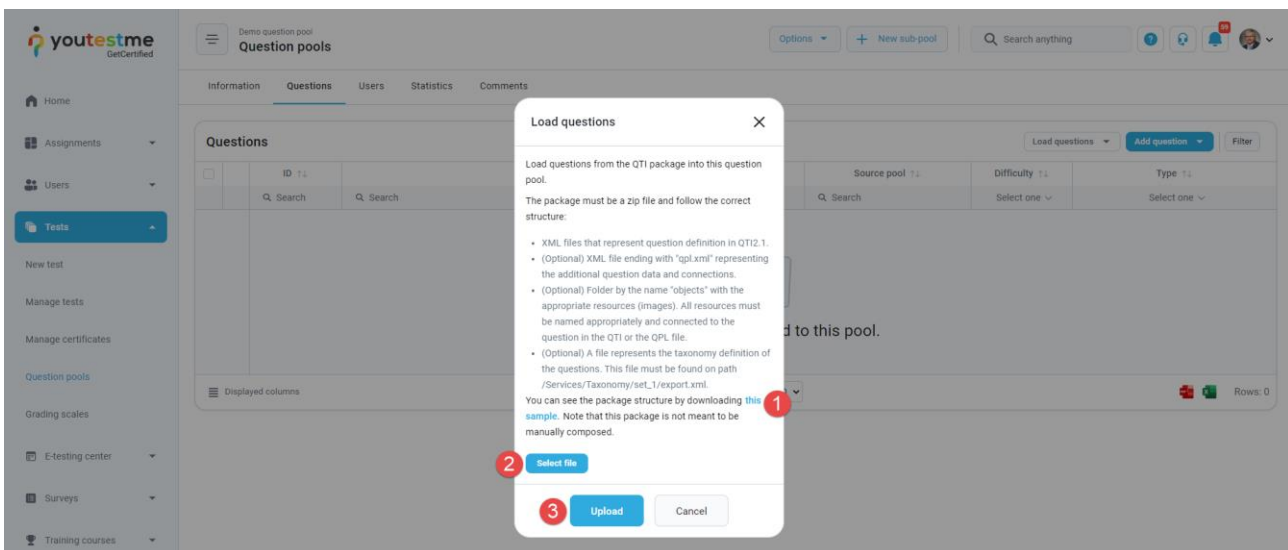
youtestme GetCertified

Home
Assignments
Users
Tests
New test
Manage tests
Manage certificates
Question pools
Grading scales
E-testing center
Surveys
Training courses

Demo question pool
Question pools

Options
+ New sub-pool
Search anything
35

Information Questions Users Statistics Comments

Questions

Load questions
Add question
Filter

| | ID | | Source pool | Difficulty | Type |
|---|---|---|---|---|---|
| | Search | Search | Search | Select one | Select one |

d to this pool.

Displayed columns
Rows: 0

Load questions

Load questions from the QTI package into this question pool.

The package must be a zip file and follow the correct structure:

- XML files that represent question definition in QTI2.1.
- (Optional) XML file ending with "qpl.xml" representing the additional question data and connections.
- (Optional) Folder by the name "objects" with the appropriate resources (images). All resources must be named appropriately and connected to the question in the QTI or the QPL file.
- (Optional) A file represents the taxonomy definition of the questions. This file must be found on path /Services/Taxonomy/set_1/export.xml.

You can see the package structure by downloading this sample. Note that this package is not meant to be manually composed.

1
2
Select file

3
Upload
Cancel